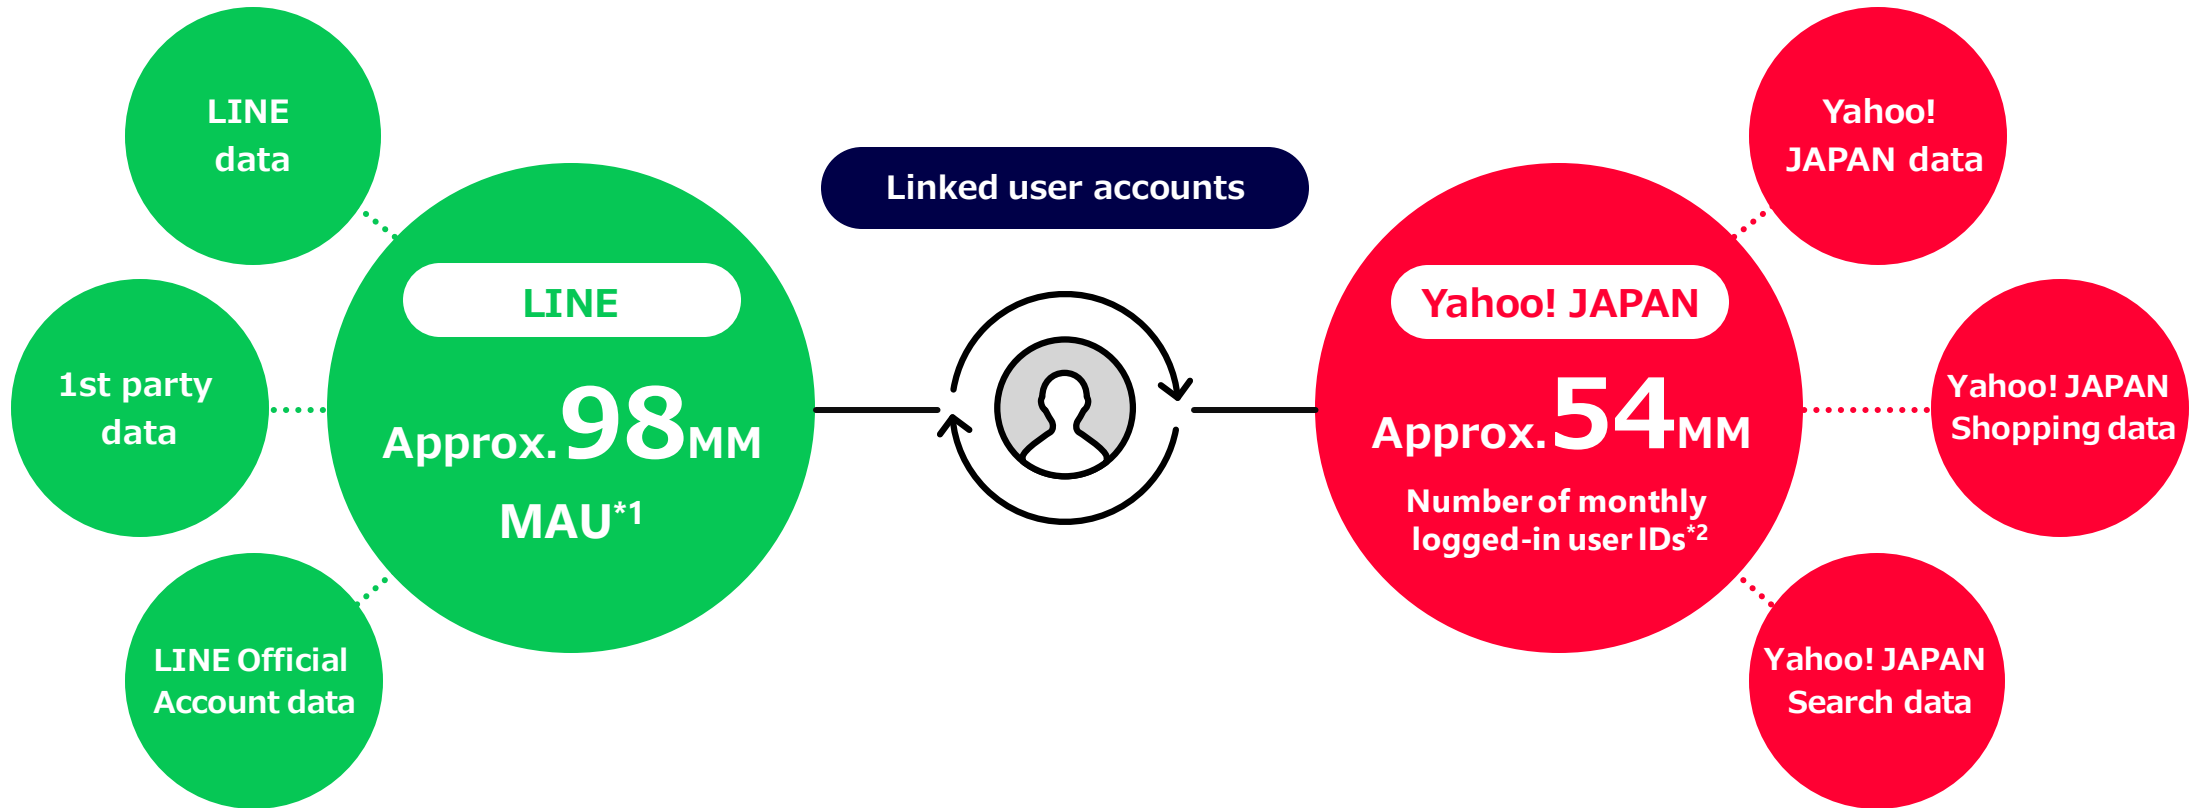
LINE data

1st party data

LINE Official Account data

LINE

Approx.98MM

MAU$^{*1}$

Linked user accounts

Yahoo! JAPAN data

Yahoo! JAPAN Shopping data

Yahoo! JAPAN Search data

Yahoo! JAPAN

Approx.54MM

Number of monthly logged-in user IDs$^{*2}$